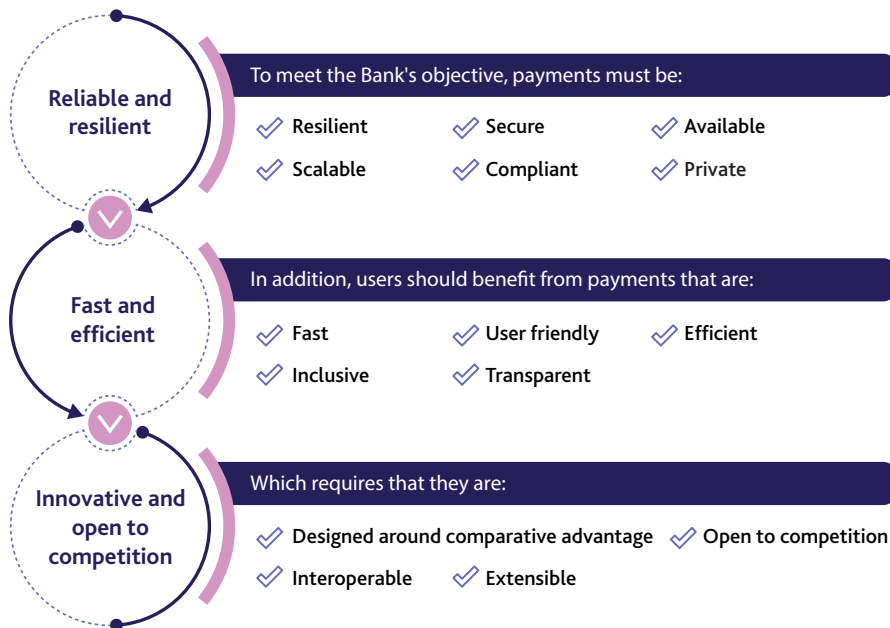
Reliable and resilient

To meet the Bank's objective, payments must be:

Resilient
Secure
Available
Scalable
Compliant
Private

Fast and efficient

In addition, users should benefit from payments that are:

Fast
User friendly
Efficient
Inclusive
Transparent

Innovative and open to competition

Which requires that they are:

Designed around comparative advantage
Open to competition
Interoperable
Extensible